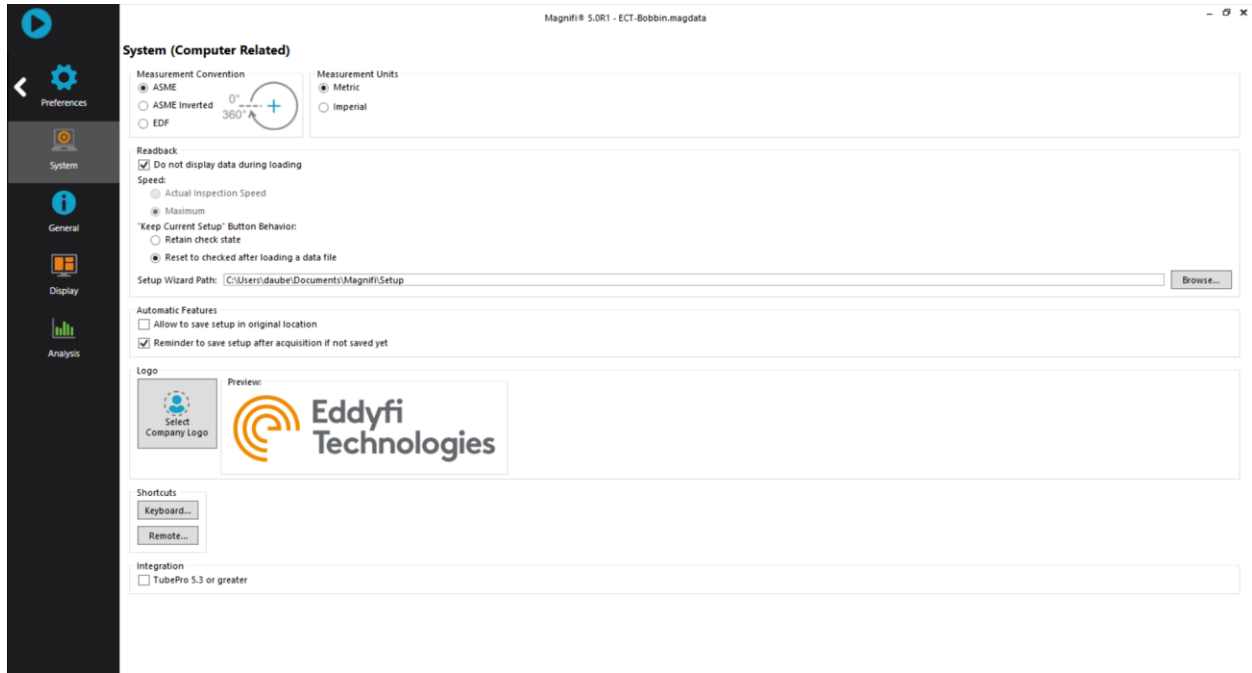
Magnifi® 5.0R1 - ECT-Bobbin.magdata

Preferences

System

General

Display

Analysis

System (Computer Related)

Measurement Convention
ASME
ASME Inverted
EDF
0°
360°

Measurement Units
Metric
Imperial

Readback
Do not display data during loading
Speed:
Actual Inspection Speed
Maximum
"Keep Current Setup" Button Behavior:
Retain check state
Reset to checked after loading a data file
Setup Wizard Path: C:\Users\daube\Documents\Magnifi\Setup
Browse...

Automatic Features
Allow to save setup in original location
Reminder to save setup after acquisition if not saved yet

Logo
Select Company Logo
Preview:
Eddyfi Technologies

Shortcuts
Keyboard...
Remote...

Integration
TubePro 5.3 or greater